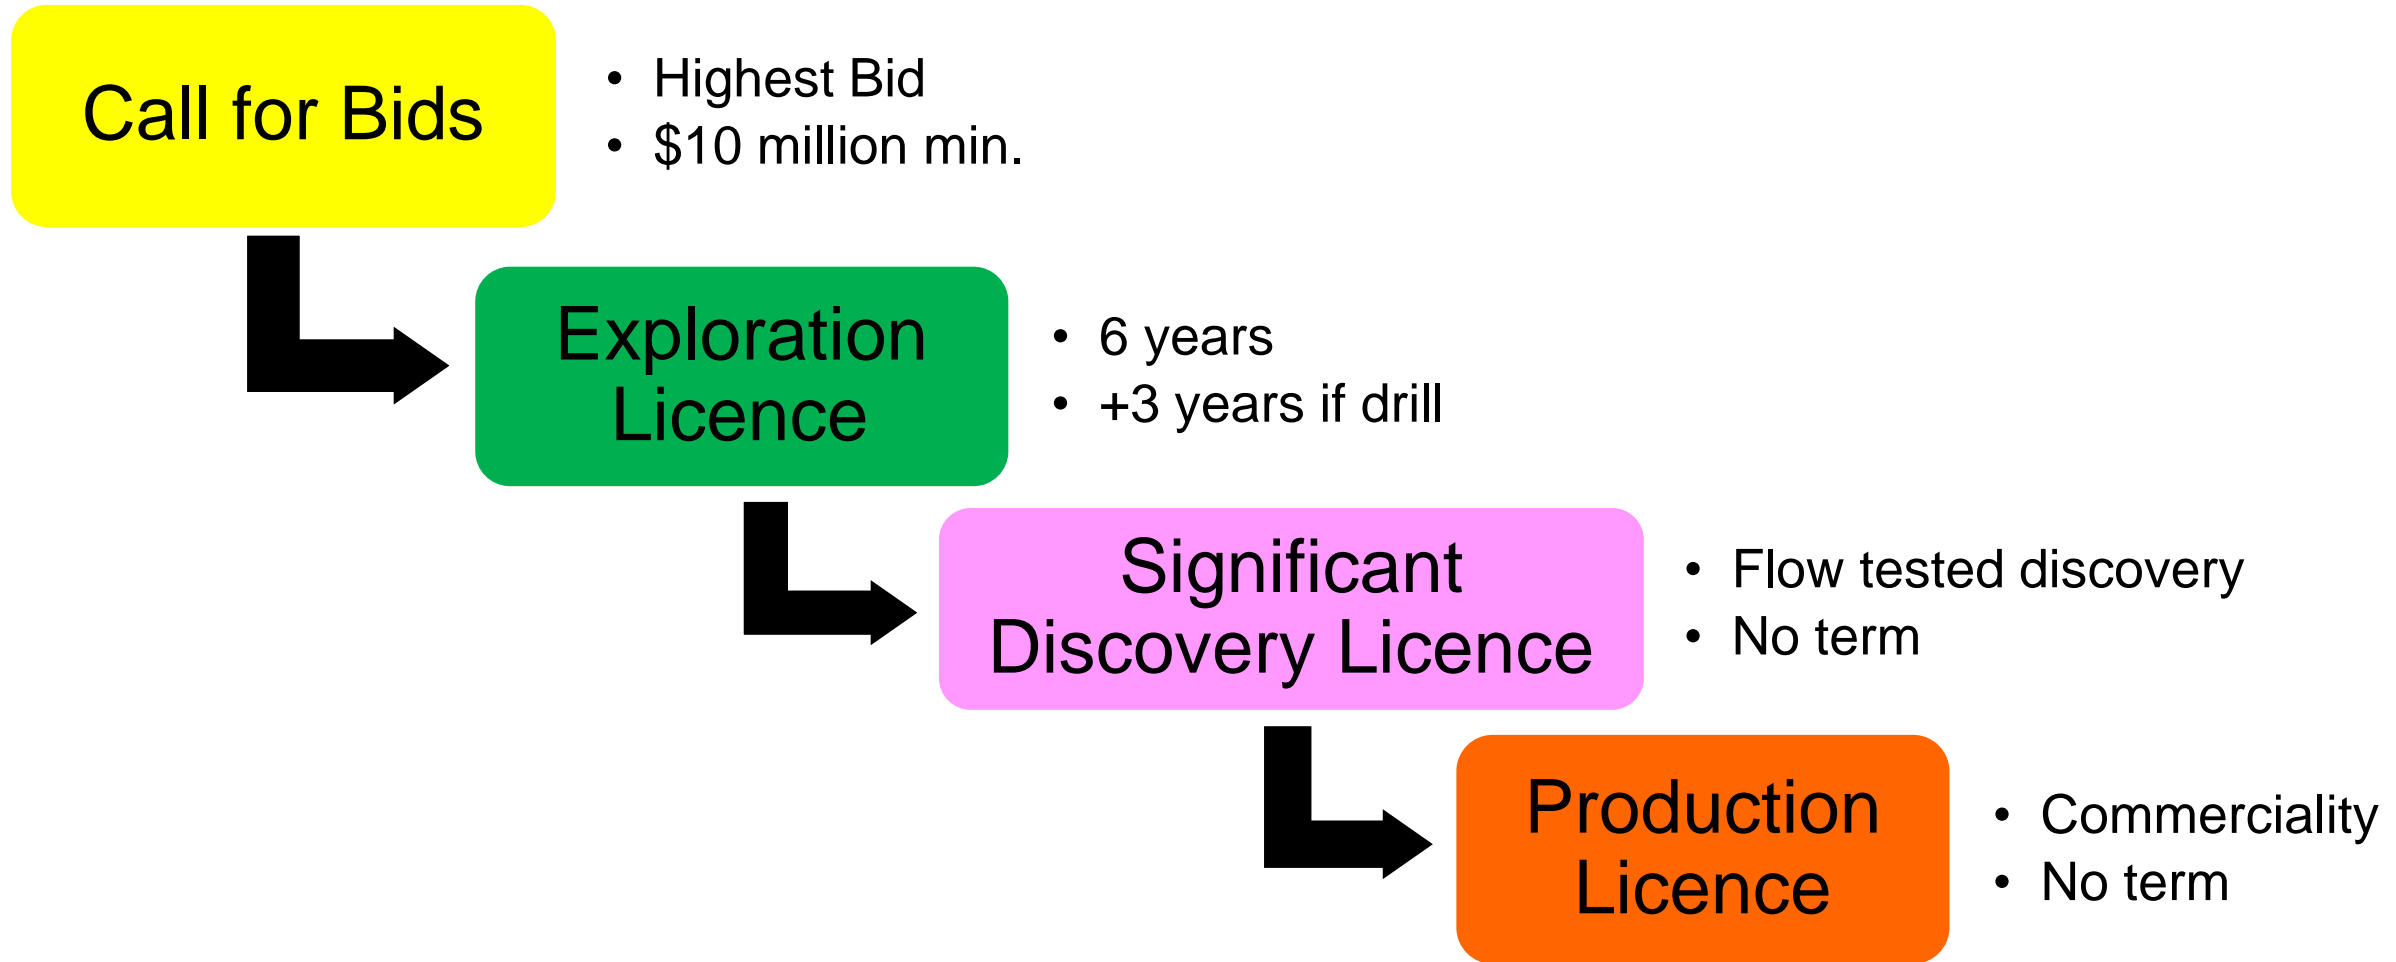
Call for Bids

- Highest Bid
- \$10 million min.

Exploration Licence

- 6 years
- +3 years if drill

Significant Discovery Licence

- Flow tested discovery
- No term

Production Licence

- Commerciality
- No term